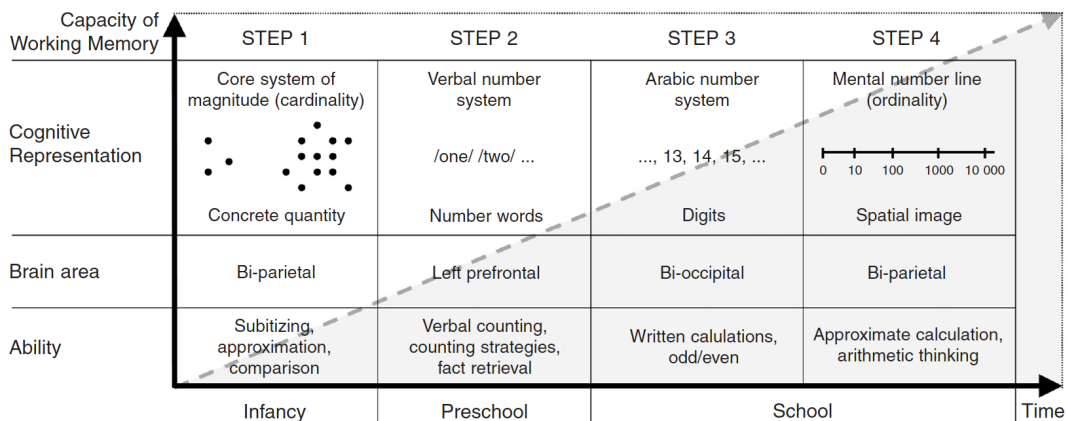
| Capacity of Working Memory | STEP 1 | STEP 2 | STEP 3 | STEP 4 |
|---|---|---|---|---|
| Cognitive Representation | Core system of magnitude (cardinality) Concrete quantity | Verbal number system /one/ /two/ ... Number words | Arabic number system ..., 13, 14, 15, ... Digits | Mental number line (ordinality) 0 10 100 1000 10 000 Spatial image |
| Brain area | Bi-parietal | Left prefrontal | Bi-occipital | Bi-parietal |
| Ability | Subitizing, approximation, comparison | Verbal counting, counting strategies, fact retrieval | Written calulations, odd/even | Approximate calculation, arithmetic thinking |
| | Infancy | Preschool | School | |

Time